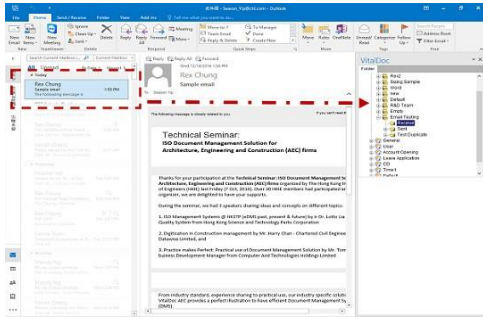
File Home Send / Receive Folder View Add-ins Tell me what you want to do

New Email New Items Ignore Clean Up Junk Delete Reply Reply All Forward Meeting More Team Email Done Reply & Delete To Manager Create New Move Rules OneNote Unread/ Read Categorize Follow Up Search People Address Book Filter Email

New Delete Respond Quick Steps Move Tags Find

Today

Rex Chung
Sample email
The following message is 1:55 PM

Reply Reply All Forward
Rex Chung
Sample email

Technical Seminar:
ISO Document Management Solution for Architecture, Engineering and Construction (AEC) firms

Thanks for your participation at the Technical Seminar: ISO Document Management Solution for Architecture, Engineering and Construction (AEC) firms organized by The Hong Kong Institution of Engineers (HKIE) held Friday (7 Oct, 2016). Over 30 HKIE members had participated in the seminar, we are delighted to have your support.

During the seminar, we had 3 speakers sharing ideas and concepts on different topics:

1. ISO Management Systems @ HKITP (eDMS past, present & future) by Ir Dr. Lotto Quality System from Hong Kong Science and Technology Parks Corporation

2. Digitization in Construction management by Mr. Harry Chan - Chartered Civil Engineer, Dataview Limited, and

3. Practice makes Perfect: Practical use of Document Management Solution by Mr. Tom Business Development Manager from Computer And Technologies Holdings Limited

From industry standard, experience sharing to practical use, our industry specific solution VitalDoc AEC provides a perfect illustration to have efficient Document Management System (DMS).

VitalDoc
Folder
Rex2
Rating Sample
Inbox
New
Default
R&D Team
Emails
Email Testing
Sent
Test Duplicate
General
User
Account Opening
Lease Application
CD
Time 1
Default